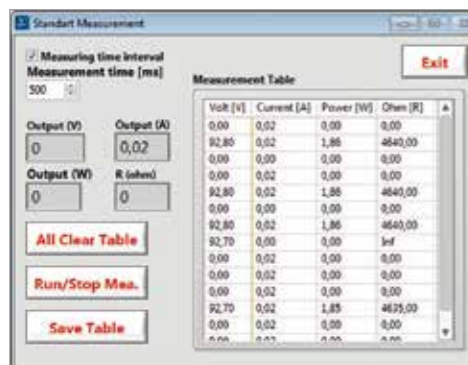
Standart Measurement

Measuring time interval
Measurement time [ms]
500

Exit

Measurement Table

Output (V)
0
Output (A)
0,02
Output (W)
0
R (ohm)
0

All Clear Table

Run/Stop Mea.

Save Table

| Volt [V] | Current [A] | Power [W] | Ohm [R] |
|---|---|---|---|
| 0,00 | 0,02 | 0,00 | 0,00 |
| 92,80 | 0,02 | 1,86 | 4640,00 |
| 0,00 | 0,00 | 0,00 | 0,00 |
| 0,00 | 0,02 | 0,00 | 0,00 |
| 92,80 | 0,02 | 1,86 | 4640,00 |
| 0,00 | 0,00 | 0,00 | 0,00 |
| 92,80 | 0,02 | 1,86 | 4640,00 |
| 92,70 | 0,00 | 0,00 | Inf |
| 0,00 | 0,02 | 0,00 | 0,00 |
| 0,00 | 0,02 | 0,00 | 0,00 |
| 0,00 | 0,02 | 0,00 | 0,00 |
| 92,70 | 0,02 | 1,85 | 4635,00 |
| 0,00 | 0,02 | 0,00 | 0,00 |
| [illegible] | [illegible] | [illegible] | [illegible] |